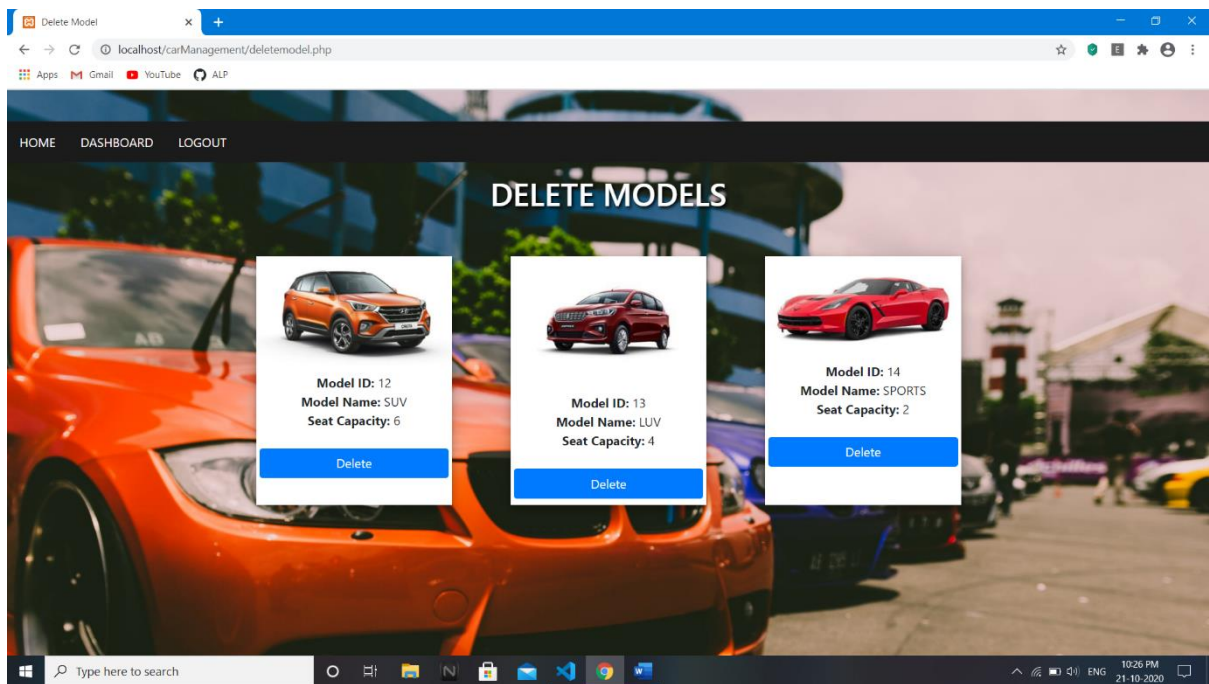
Delete Model
localhost/carManagement/deletemodel.php
Apps Gmail YouTube ALP

HOME DASHBOARD LOGOUT

DELETE MODELS

**Model ID:** 12
**Model Name:** SUV
**Seat Capacity:** 6
Delete

**Model ID:** 13
**Model Name:** LUV
**Seat Capacity:** 4
Delete

**Model ID:** 14
**Model Name:** SPORTS
**Seat Capacity:** 2
Delete

Type here to search
ENG 10:26 PM 21-10-2020